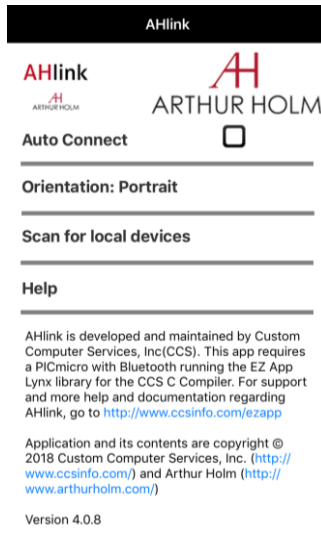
AHlink

AHlink

AH
ARTHUR HOLM

AH
ARTHUR HOLM

Auto Connect

Orientation: Portrait

Scan for local devices

Help

AHlink is developed and maintained by Custom Computer Services, Inc(CCS). This app requires a PICmicro with Bluetooth running the EZ App Lynx library for the CCS C Compiler. For support and more help and documentation regarding AHlink, go to http://www.ccsinfo.com/ezapp

Application and its contents are copyright © 2018 Custom Computer Services, Inc. (http://www.ccsinfo.com/) and Arthur Holm (http://www.arthurholm.com/)

Version 4.0.8